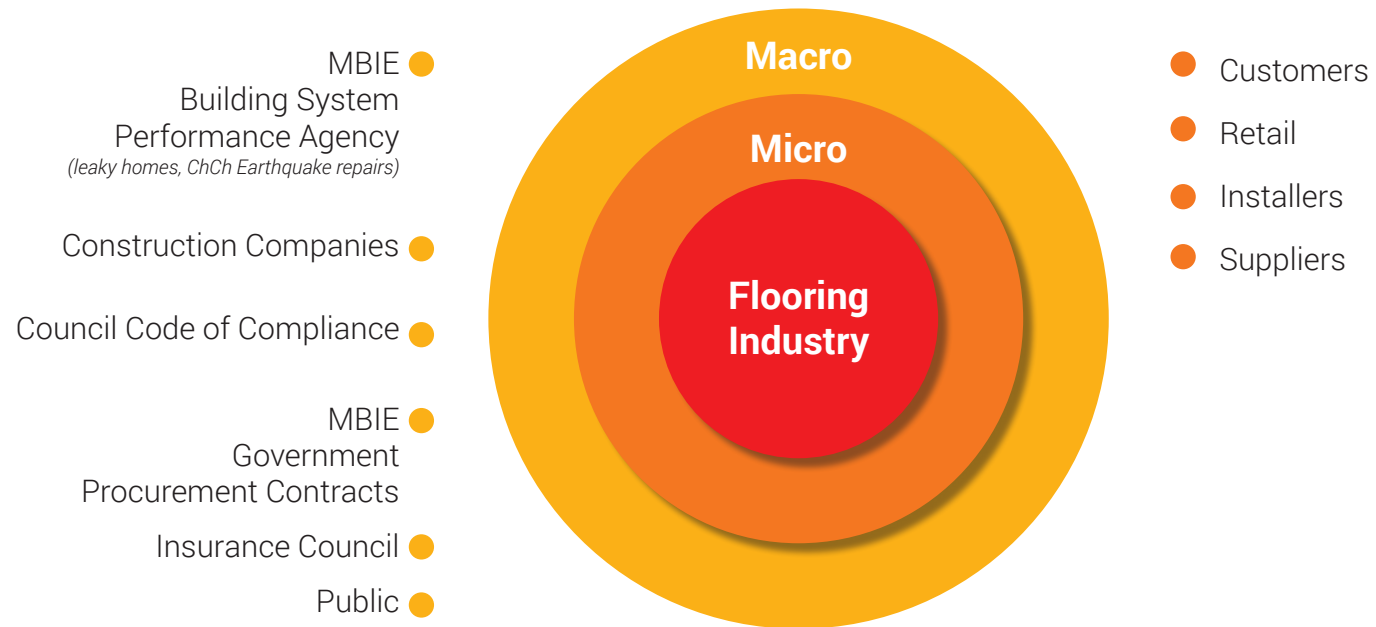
MBIE
Building System
Performance Agency
(leaky homes, ChCh Earthquake repairs)

Construction Companies

Council Code of Compliance

MBIE
Government
Procurement Contracts

Insurance Council

Public

Macro

Micro

Flooring Industry

Customers

Retail

Installers

Suppliers